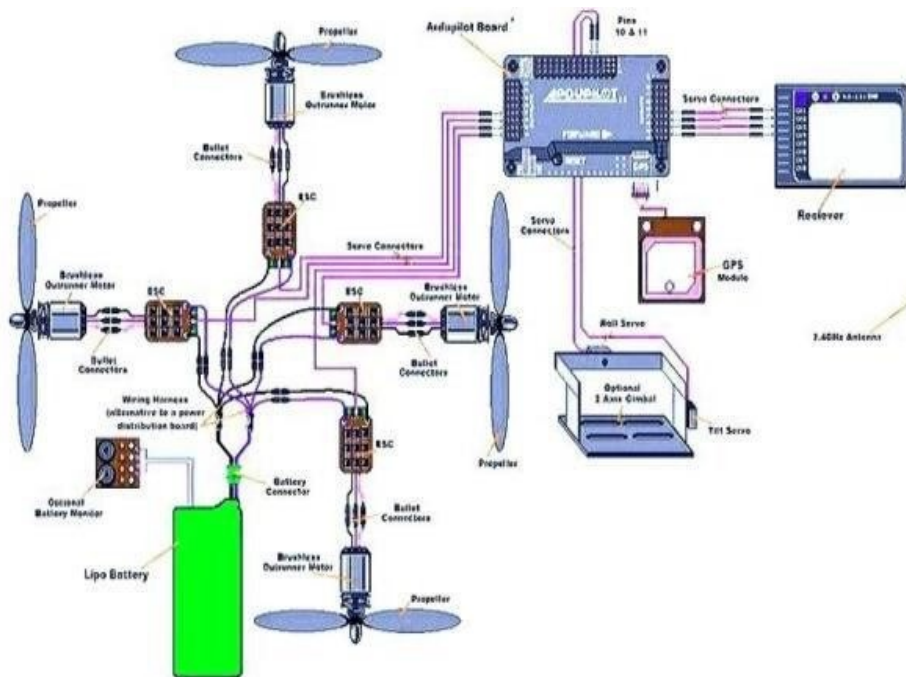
Propeller

Brushless Outrunner Motor

Bullet Connectors

ESC

Ardupilot Board

Pins 10 & 11

ARDUPILOT

FORWARD

Servo Connectors

Reciever

Servo Connectors

GPS Module

Serve Connectors

Propeller

Brushless Outrunner Motor

ESC

Bullet Connectors

ESC

Brushless Outrunner Motor

Bullet Connectors

Roll Servo

2.4GHz Antenna

Optional 2 Axis Gimbal

Tilt Servo

Wiring Harness (alternative to a power distribution board)

ESC

Propeller

Battery Connector

Optional Battery Monitor

Bullet Connectors

Lipo Battery

Brushless Outrunner Motor

Propeller